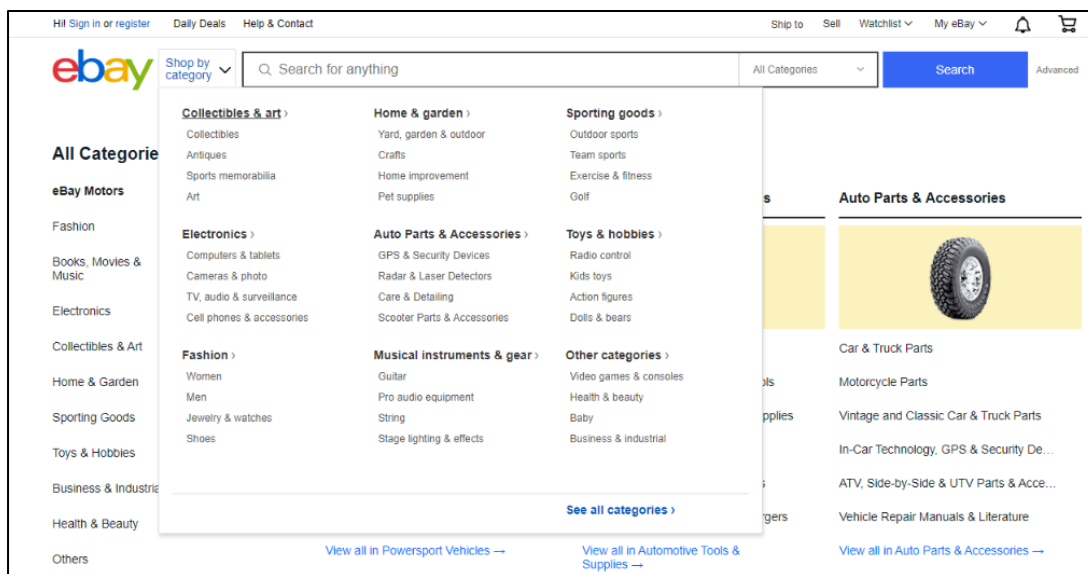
Hi! Sign in or register Daily Deals Help & Contact

Ship to Sell Watchlist My eBay

ebay

Shop by category

Search for anything

All Categories

Search

Advanced

Collectibles & art ›
Collectibles
Antiques
Sports memorabilia
Art

Electronics ›
Computers & tablets
Cameras & photo
TV, audio & surveillance
Cell phones & accessories

Fashion ›
Women
Men
Jewelry & watches
Shoes

Home & garden ›
Yard, garden & outdoor
Crafts
Home improvement
Pet supplies

Auto Parts & Accessories ›
GPS & Security Devices
Radar & Laser Detectors
Care & Detailing
Scooter Parts & Accessories

Musical instruments & gear ›
Guitar
Pro audio equipment
String
Stage lighting & effects

Sporting goods ›
Outdoor sports
Team sports
Exercise & fitness
Golf

Toys & hobbies ›
Radio control
Kids toys
Action figures
Dolls & bears

Other categories ›
Video games & consoles
Health & beauty
Baby
Business & industrial

See all categories ›

All Categorie

eBay Motors

Fashion

Books, Movies & Music

Electronics

Collectibles & Art

Home & Garden

Sporting Goods

Toys & Hobbies

Business & Industria

Health & Beauty

Others

s

ols

pplies

s

rgers

View all in Powersport Vehicles →

View all in Automotive Tools & Supplies →

Auto Parts & Accessories

Car & Truck Parts

Motorcycle Parts

Vintage and Classic Car & Truck Parts

In-Car Technology, GPS & Security De...

ATV, Side-by-Side & UTV Parts & Acce...

Vehicle Repair Manuals & Literature

View all in Auto Parts & Accessories →